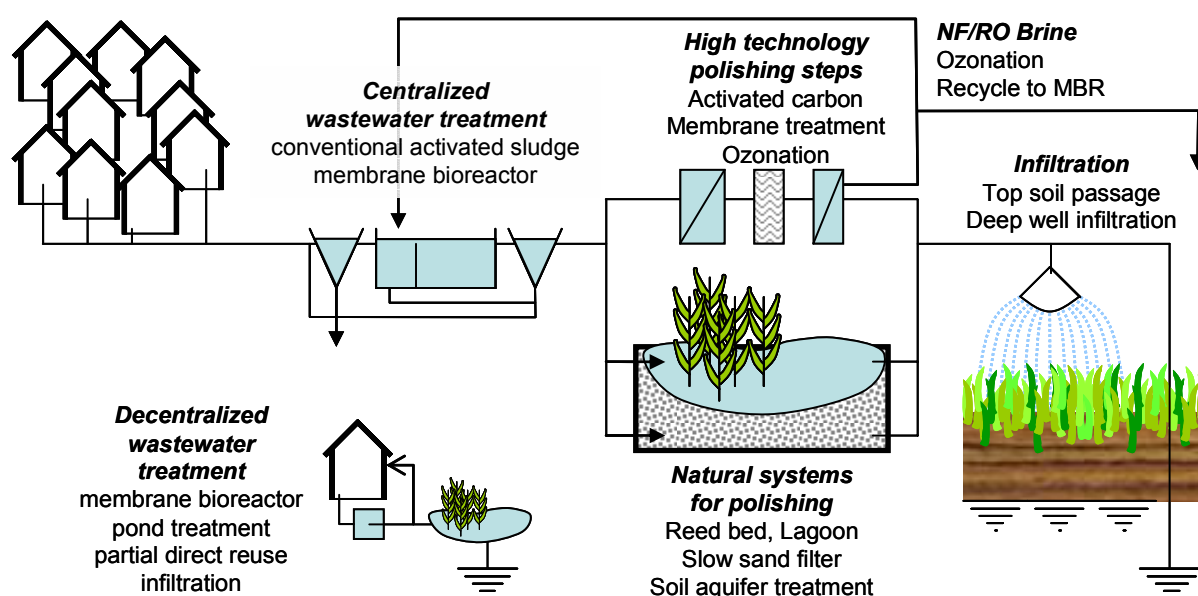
Centralized wastewater treatment
conventional activated sludge
membrane bioreactor

High technology polishing steps
Activated carbon
Membrane treatment
Ozonation

NF/RO Brine
Ozonation
Recycle to MBR

Infiltration
Top soil passage
Deep well infiltration

Decentralized wastewater treatment
membrane bioreactor
pond treatment
partial direct reuse
infiltration

Natural systems for polishing
Reed bed, Lagoon
Slow sand filter
Soil aquifer treatment